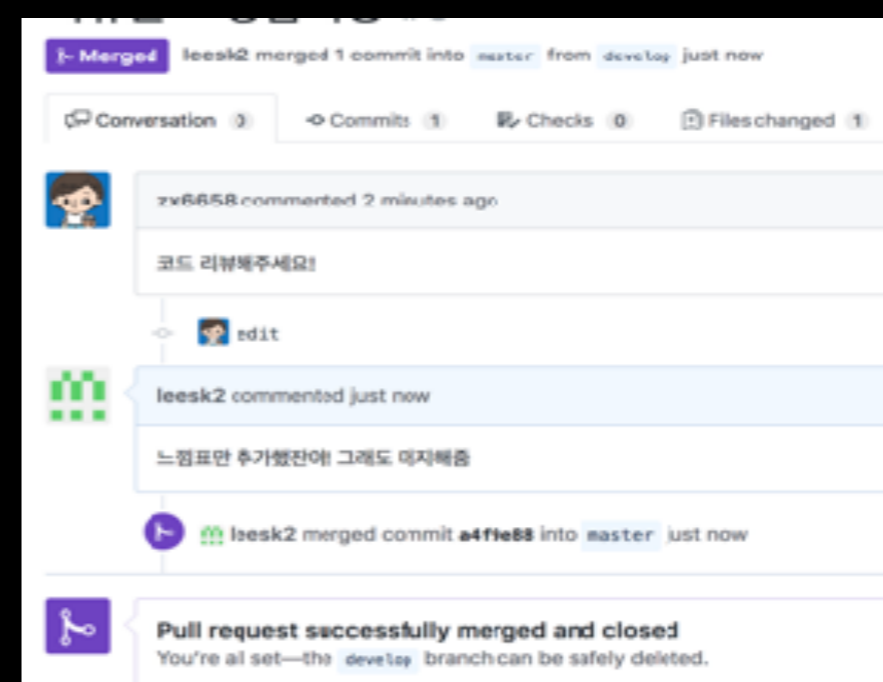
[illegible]

Merged leesk2 merged 1 commit into master from develop just now

Conversation 3 Commits 1 Checks 0 Files changed 1

zx6658 commented 2 minutes ago

코드 리뷰해주세요!

edit

leesk2 commented just now

느낌표만 추가했잖아! 그래도 머지해줌

leesk2 merged commit a4f1e88 into master just now

Pull request successfully merged and closed

You're all set—the develop branch can be safely deleted.